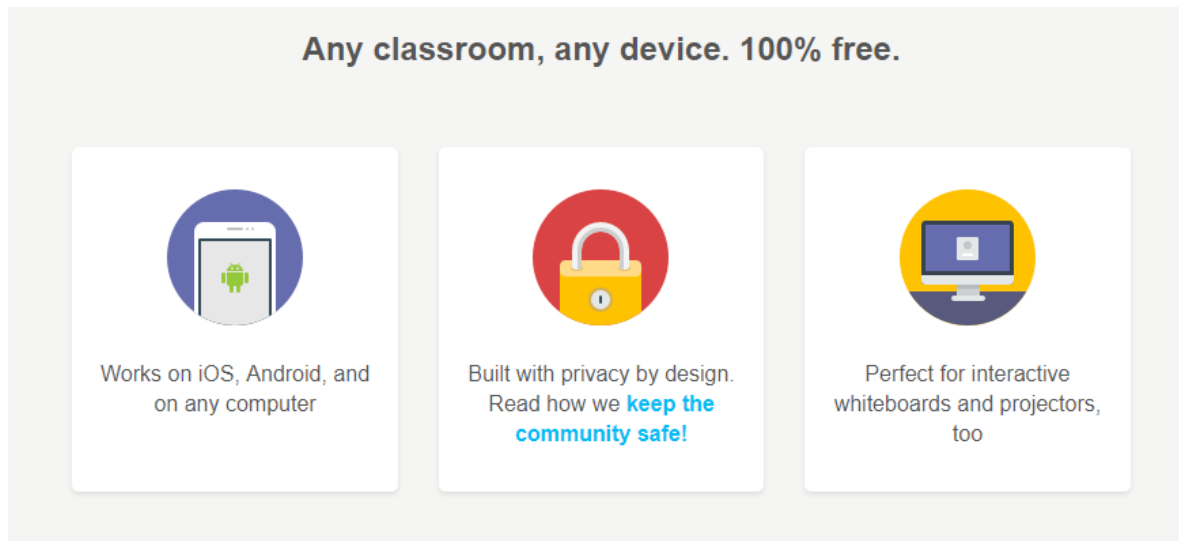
Any classroom, any device. 100% free.

Works on iOS, Android, and on any computer

Built with privacy by design. Read how we keep the community safe!

Perfect for interactive whiteboards and projectors, too